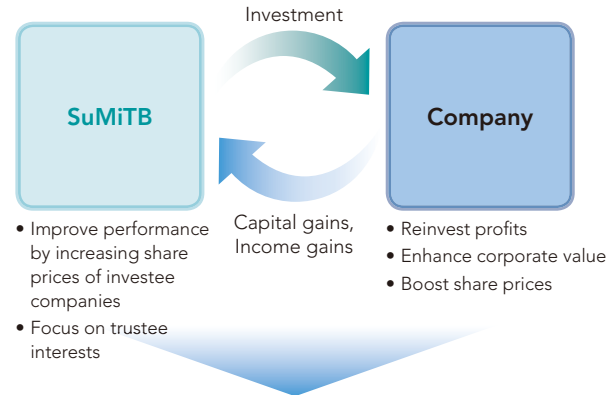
Investment

SuMiTB

Company

Capital gains, Income gains

• Improve performance by increasing share prices of investee companies
• Focus on trustee interests

• Reinvest profits
• Enhance corporate value
• Boost share prices